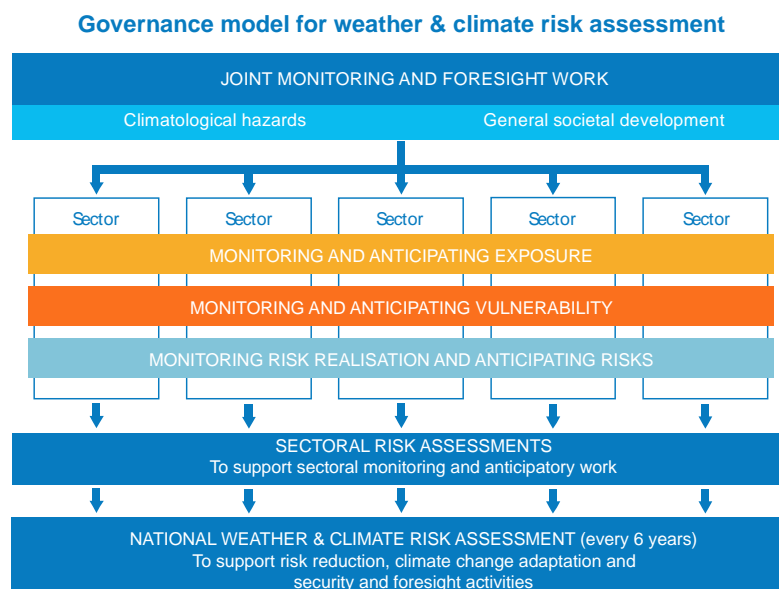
Governance model for weather & climate risk assessment

JOINT MONITORING AND FORESIGHT WORK

Climatological hazards

General societal development

Sector

Sector

Sector

Sector

Sector

MONITORING AND ANTICIPATING EXPOSURE

MONITORING AND ANTICIPATING VULNERABILITY

MONITORING RISK REALISATION AND ANTICIPATING RISKS

SECTORAL RISK ASSESSMENTS
To support sectoral monitoring and anticipatory work

NATIONAL WEATHER & CLIMATE RISK ASSESSMENT (every 6 years)
To support risk reduction, climate change adaptation and security and foresight activities